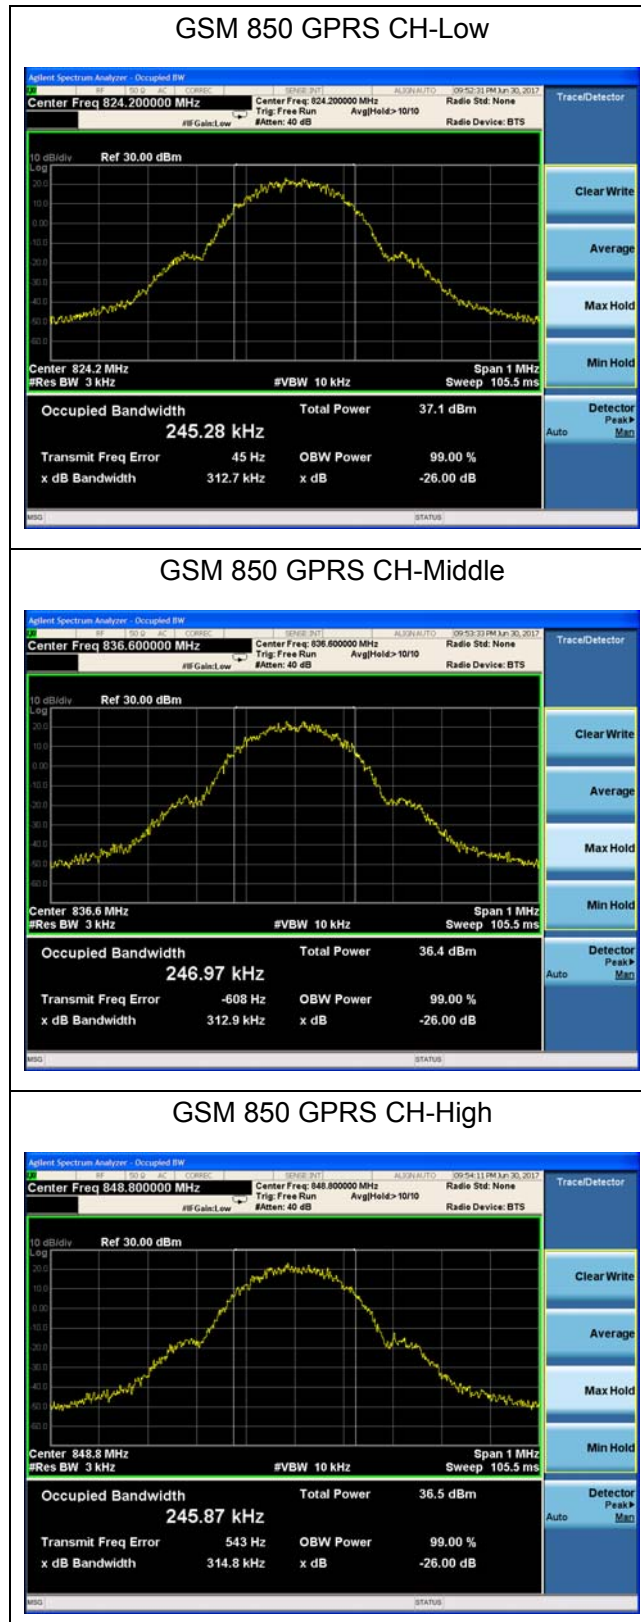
GSM 850 GPRS CH-Low

Agilent Spectrum Analyzer - Occupied BW
RF | 50 Ω AC | CORREC | SENSE:INT | ALIGN AUTO | 09:52:31 PM Jun 30, 2017
Center Freq 824.200000 MHz
Center Freq: 824.200000 MHz
Trig: Free Run Avg|Hold:>10/10
#IFGain:Low #Atten: 40 dB
Radio Std: None
Radio Device: BTS
Trace/Detector

10 dB/div Ref 30.00 dBm
Log
20.0
10.0
0.00
-10.0
-20.0
-30.0
-40.0
-50.0
-60.0

Center 824.2 MHz
#Res BW 3 kHz
#VBW 10 kHz
Span 1 MHz
Sweep 105.5 ms

Clear Write
Average
Max Hold
Min Hold
Detector
Peak▶
Auto Man

Occupied Bandwidth
245.28 kHz
Total Power 37.1 dBm
Transmit Freq Error 45 Hz
OBW Power 99.00 %
x dB Bandwidth 312.7 kHz
x dB -26.00 dB

MSG
STATUS

GSM 850 GPRS CH-Middle

Agilent Spectrum Analyzer - Occupied BW
RF | 50 Ω AC | CORREC | SENSE:INT | ALIGN AUTO | 09:53:33 PM Jun 30, 2017
Center Freq 836.600000 MHz
Center Freq: 836.600000 MHz
Trig: Free Run Avg|Hold:>10/10
#IFGain:Low #Atten: 40 dB
Radio Std: None
Radio Device: BTS
Trace/Detector

10 dB/div Ref 30.00 dBm
Log
20.0
10.0
0.00
-10.0
-20.0
-30.0
-40.0
-50.0
-60.0

Center 836.6 MHz
#Res BW 3 kHz
#VBW 10 kHz
Span 1 MHz
Sweep 105.5 ms

Clear Write
Average
Max Hold
Min Hold
Detector
Peak▶
Auto Man

Occupied Bandwidth
246.97 kHz
Total Power 36.4 dBm
Transmit Freq Error -608 Hz
OBW Power 99.00 %
x dB Bandwidth 312.9 kHz
x dB -26.00 dB

MSG
STATUS

GSM 850 GPRS CH-High

Agilent Spectrum Analyzer - Occupied BW
RF | 50 Ω AC | CORREC | SENSE:INT | ALIGN AUTO | 09:54:11 PM Jun 30, 2017
Center Freq 848.800000 MHz
Center Freq: 848.800000 MHz
Trig: Free Run Avg|Hold:>10/10
#IFGain:Low #Atten: 40 dB
Radio Std: None
Radio Device: BTS
Trace/Detector

10 dB/div Ref 30.00 dBm
Log
20.0
10.0
0.00
-10.0
-20.0
-30.0
-40.0
-50.0
-60.0

Center 848.8 MHz
#Res BW 3 kHz
#VBW 10 kHz
Span 1 MHz
Sweep 105.5 ms

Clear Write
Average
Max Hold
Min Hold
Detector
Peak▶
Auto Man

Occupied Bandwidth
245.87 kHz
Total Power 36.5 dBm
Transmit Freq Error 543 Hz
OBW Power 99.00 %
x dB Bandwidth 314.8 kHz
x dB -26.00 dB

MSG
STATUS